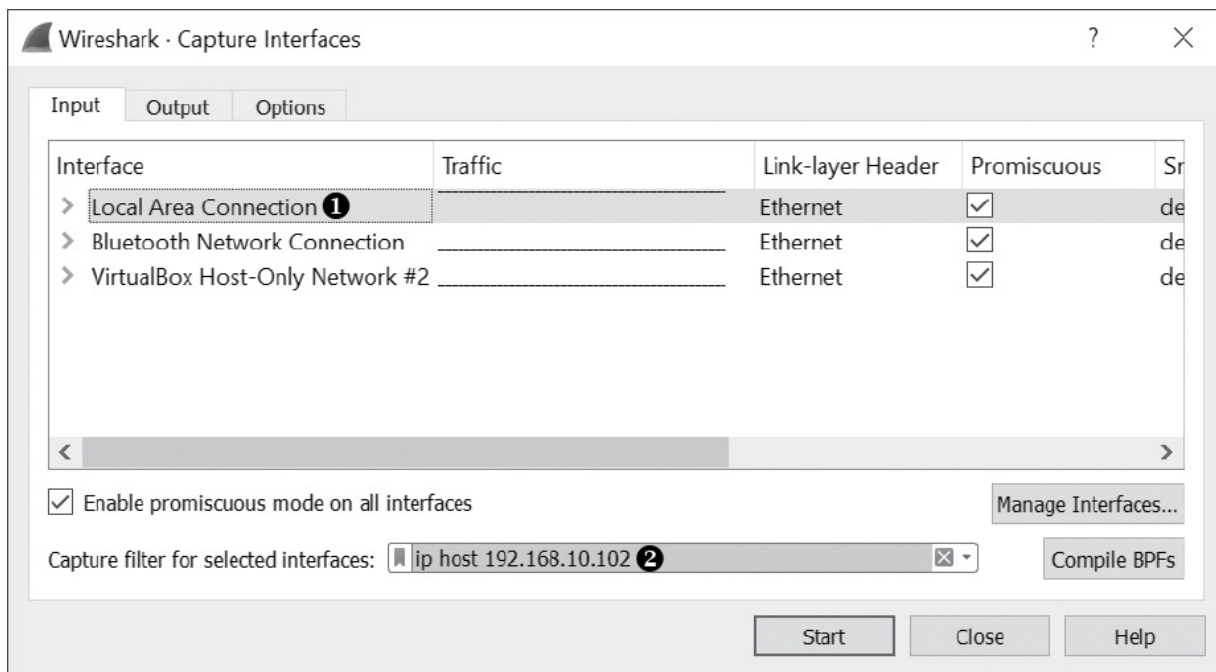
Wireshark · Capture Interfaces

?

×

Input Output Options

| Interface | Traffic | Link-layer Header | Promiscuous | Sr |
|---|---|---|---|---|
| › Local Area Connection ❶ | | Ethernet | ☑ | de |
| › Bluetooth Network Connection | | Ethernet | ☑ | de |
| › VirtualBox Host-Only Network #2 | | Ethernet | ☑ | de |

‹ ›

☑ Enable promiscuous mode on all interfaces

Manage Interfaces...

Capture filter for selected interfaces: ip host 192.168.10.102 ❷

Compile BPFs

Start Close Help